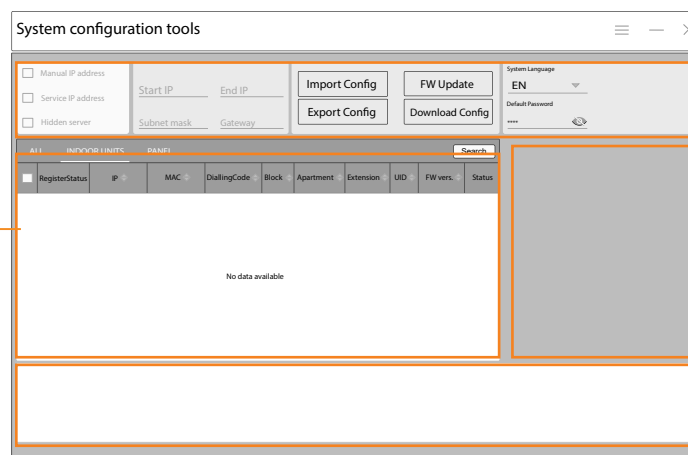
System configuration tools

Manual IP address
Service IP address
Hidden server

Start IP
End IP
Subnet mask
Gateway

Import Config
FW Update
Export Config
Download Config

System Language
EN
Default Password
****

ALL
INDOOR UNITS
PANEL
Search

| RegisterStatus | IP | MAC | DiallingCode | Block | Apartment | Extension | UID | FW vers. | Status |
|---|---|---|---|---|---|---|---|---|---|

No data available